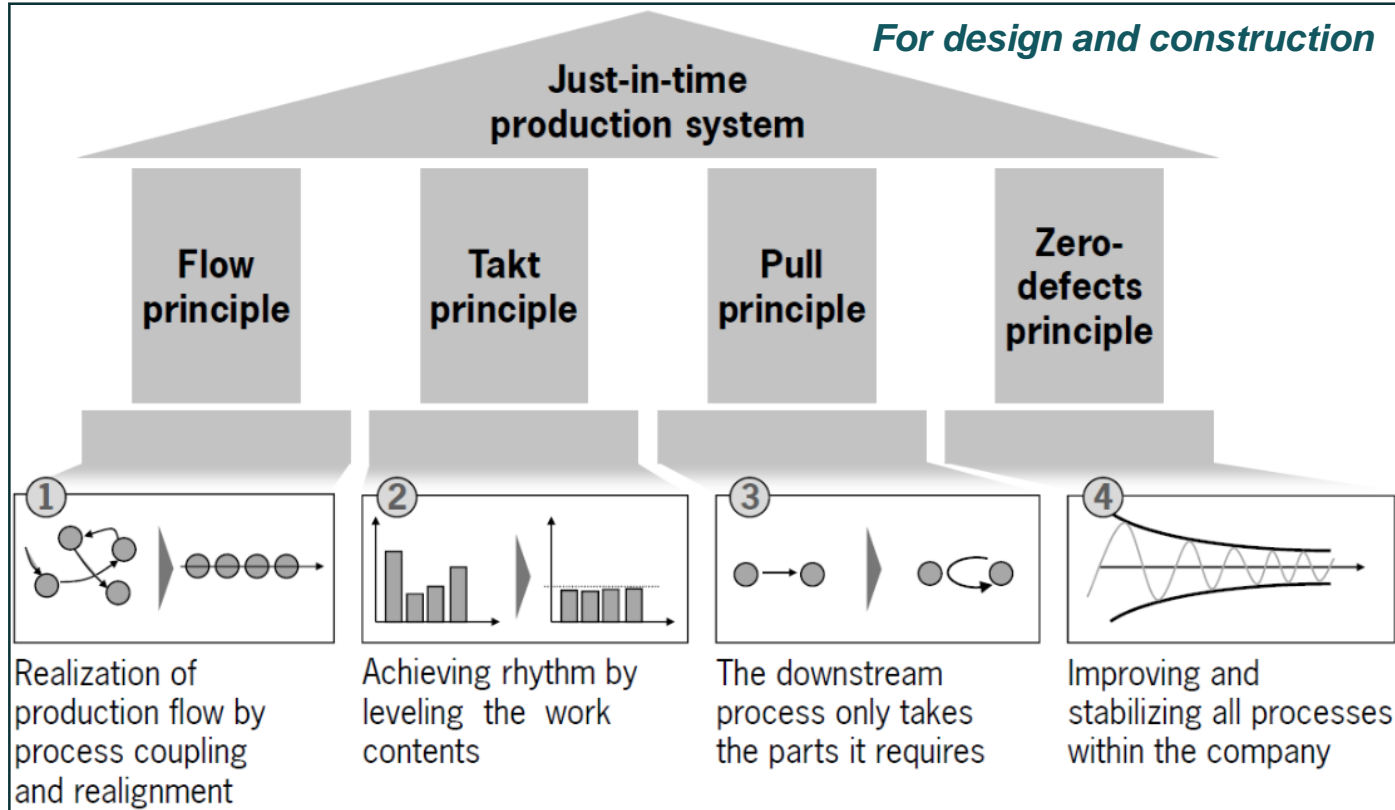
For design and construction

Just-in-time production system

Flow principle

Takt principle

Pull principle

Zero-defects principle

1

Realization of production flow by process coupling and realignment

2

Achieving rhythm by leveling the work contents

3

The downstream process only takes the parts it requires

4

Improving and stabilizing all processes within the company